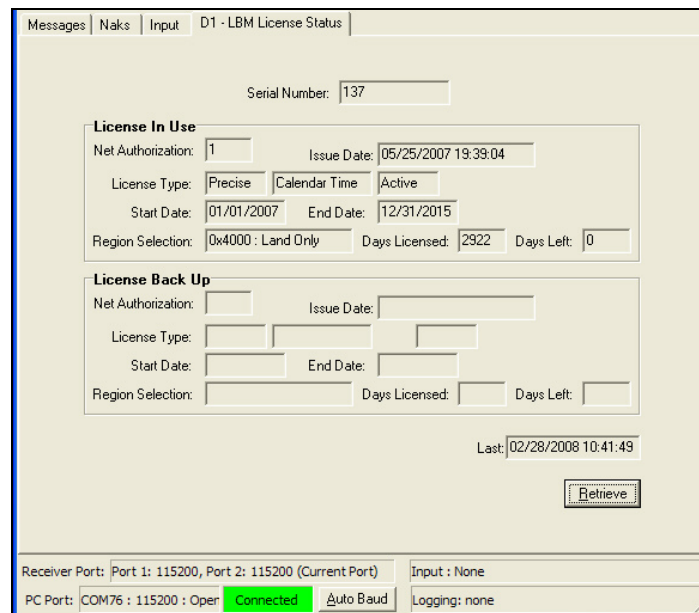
Messages | Naks | Input | D1 - LBM License Status

Serial Number: 137

License In Use

Net Authorization: 1
Issue Date: 05/25/2007 19:39:04
License Type: Precise | Calendar Time | Active
Start Date: 01/01/2007
End Date: 12/31/2015
Region Selection: 0x4000 : Land Only
Days Licensed: 2922
Days Left: 0

License Back Up

Net Authorization:
Issue Date:
License Type:
Start Date:
End Date:
Region Selection:
Days Licensed:
Days Left:

Last: 02/28/2008 10:41:49

Retrieve

Receiver Port: Port 1: 115200, Port 2: 115200 (Current Port)
Input : None
PC Port: COM76 : 115200 : Oper
Connected
Auto Baud
Logging: none